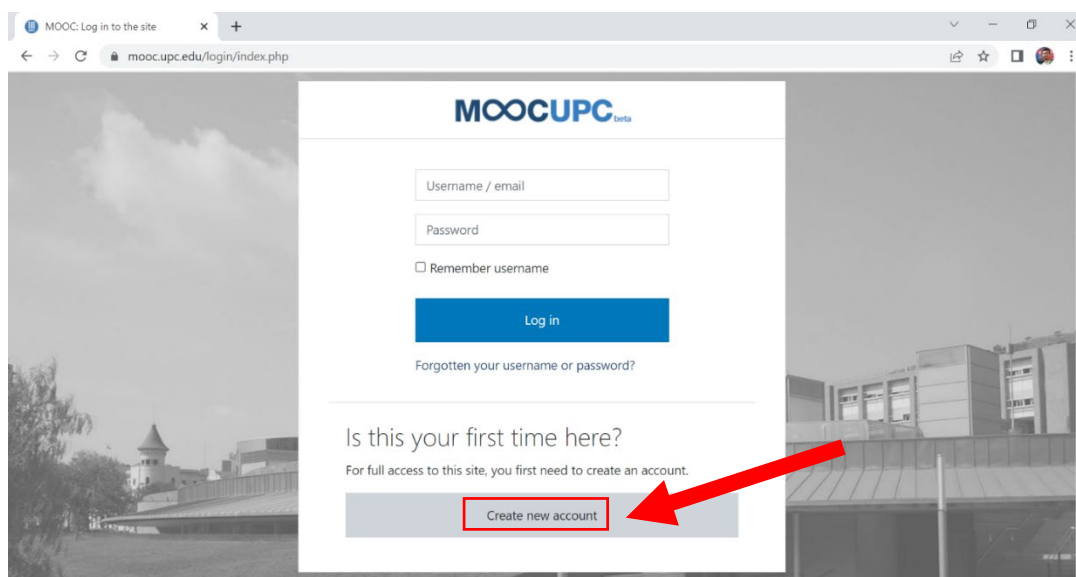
MOOC: Log in to the site ×
+

mooc.upc.edu/login/index.php

MOOCUPC beta

Username / email

Password

Remember username

Log in

Forgotten your username or password?

Is this your first time here?

For full access to this site, you first need to create an account.

Create new account